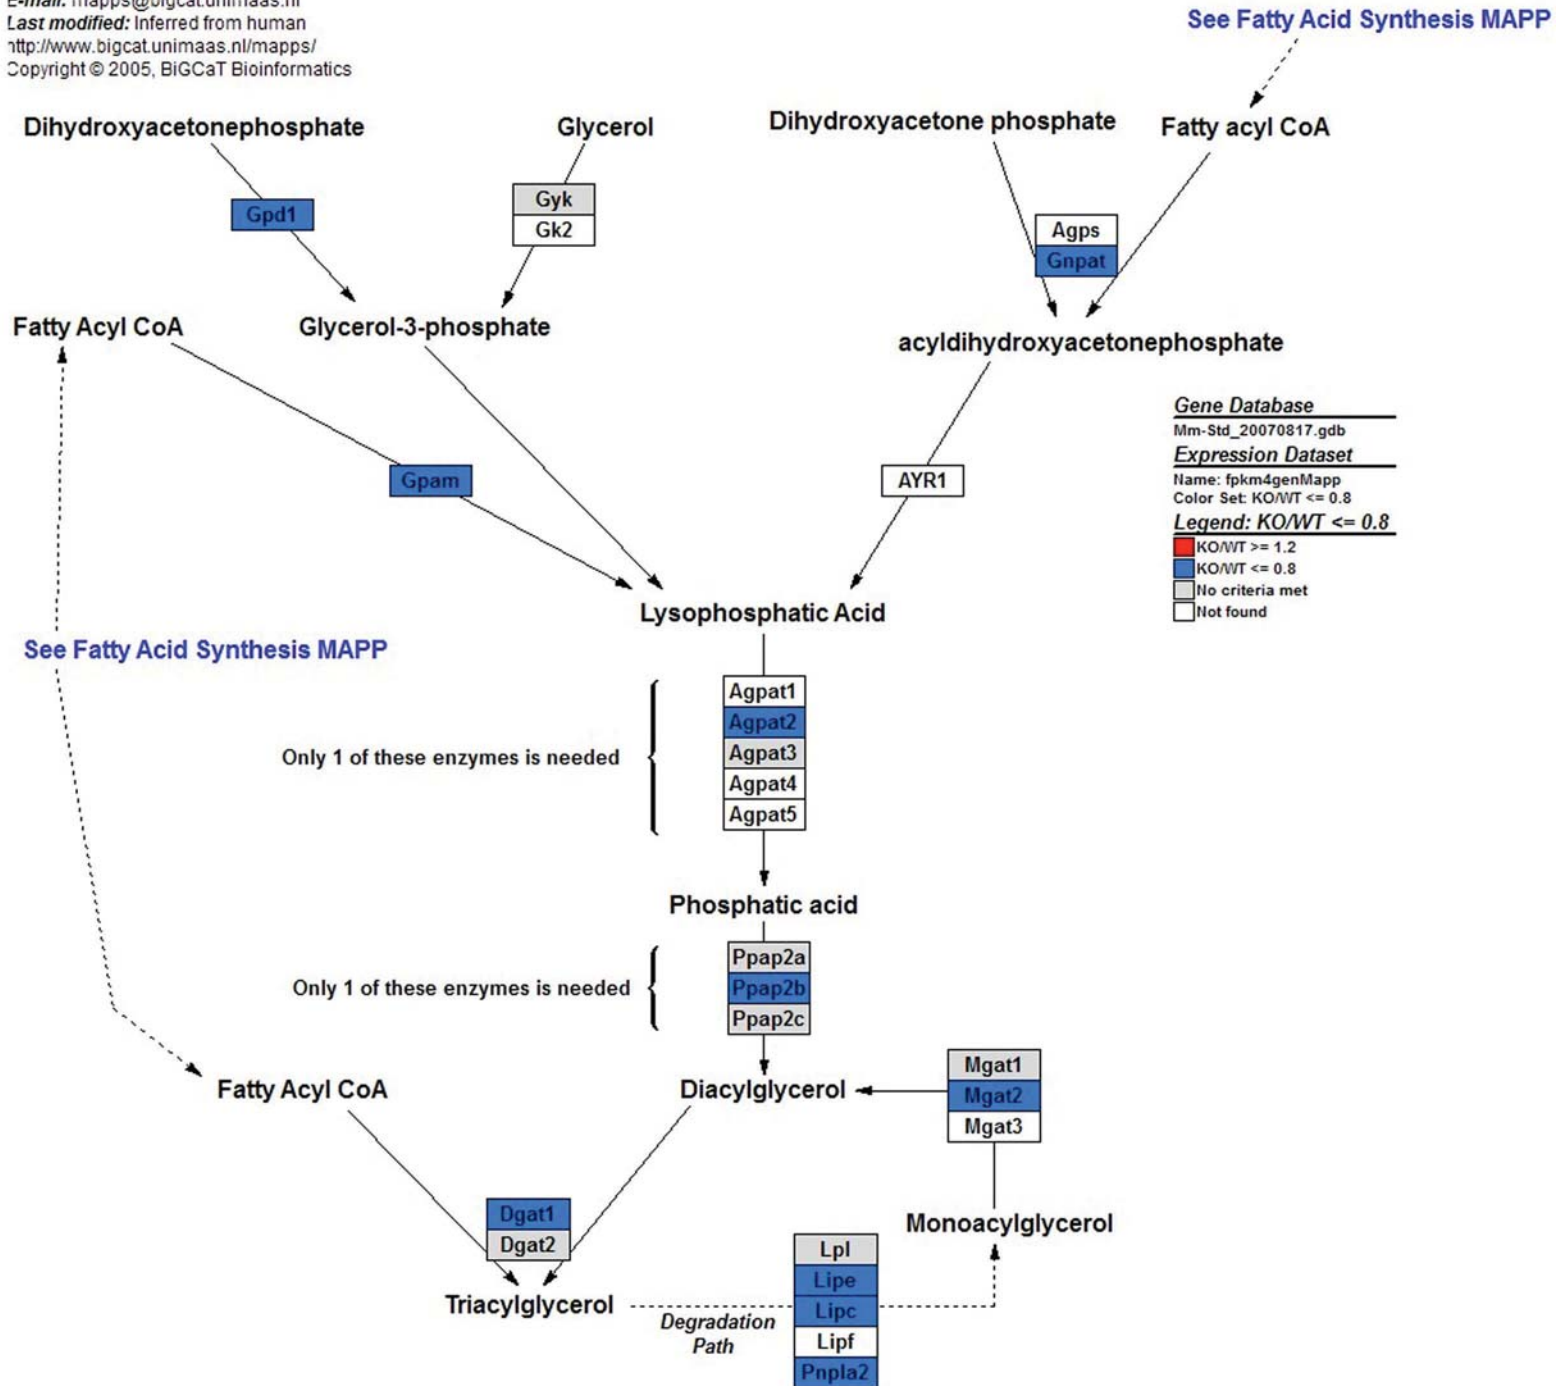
E-mail: mapps@bigcat.unimaas.nl
Last modified: Inferred from human
http://www.bigcat.unimaas.nl/mapps/
Copyright © 2005, BiGCaT Bioinformatics

See Fatty Acid Synthesis MAPP

Dihydroxyacetonephosphate

Glycerol

Dihydroxyacetone phosphate

Fatty acyl CoA

Gpd1

Gyk

Gk2

Agps

Gnpat

Fatty Acyl CoA

Glycerol-3-phosphate

acyldihydroxyacetonephosphate

Gene Database
Mm-Std_20070817.gdb
Expression Dataset
Name: fpkm4genMapp
Color Set: KO/WT <= 0.8
Legend: KO/WT <= 0.8
KO/WT >= 1.2
KO/WT <= 0.8
No criteria met
Not found

Gpam

AYR1

Lysophosphatic Acid

See Fatty Acid Synthesis MAPP

Agpat1
Agpat2
Agpat3
Agpat4
Agpat5

Only 1 of these enzymes is needed

Phosphatic acid

Ppap2a
Ppap2b
Ppap2c

Only 1 of these enzymes is needed

Mgat1
Mgat2
Mgat3

Fatty Acyl CoA

Diacylglycerol

Monoacylglycerol

Dgat1
Dgat2

Lpl
Lipe
Lipc
Lipf
Pnpla2

Triacylglycerol

Degradation Path